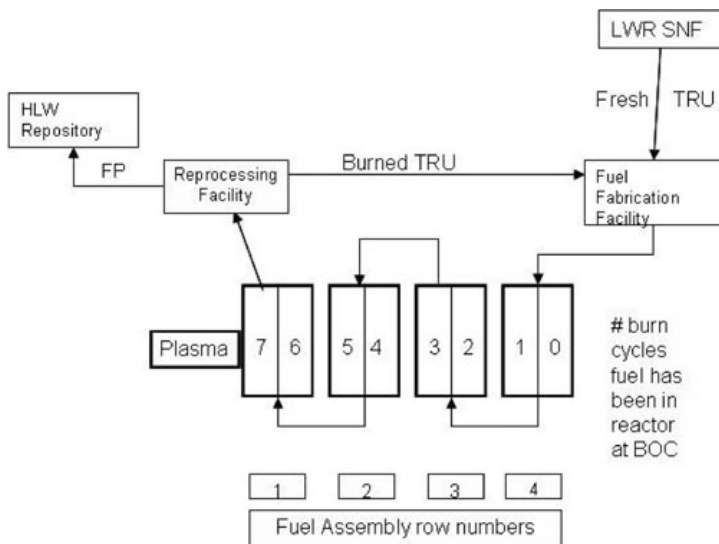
LWR SNF

Fresh TRU

HLW Repository

FP

Reprocessing Facility

Burned TRU

Fuel Fabrication Facility

Plasma

7 6

5 4

3 2

1 0

# burn cycles fuel has been in reactor at BOC

1

2

3

4

Fuel Assembly row numbers